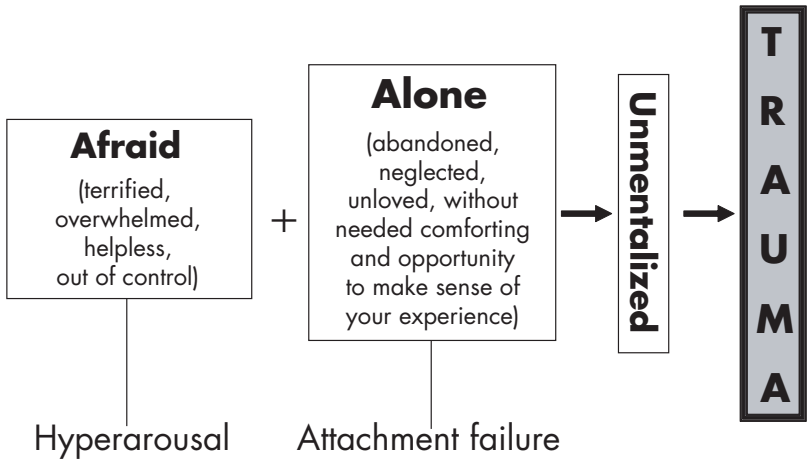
Afraid

(terrified, overwhelmed, helpless, out of control)

+

Alone

(abandoned, neglected, unloved, without needed comforting and opportunity to make sense of your experience)

Unmentalized

TRAUMA

Hyperarousal

Attachment failure